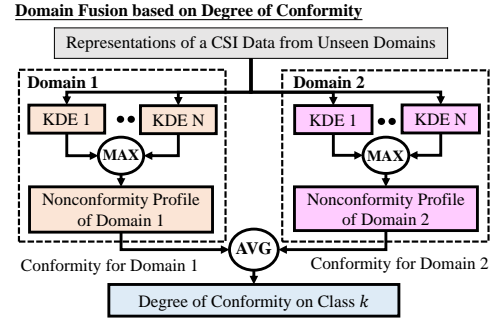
Domain Fusion based on Degree of Conformity

Representations of a CSI Data from Unseen Domains

Domain 1

KDE 1 •• KDE N

MAX

Nonconformity Profile of Domain 1

Domain 2

KDE 1 •• KDE N

MAX

Nonconformity Profile of Domain 2

AVG

Conformity for Domain 1

Conformity for Domain 2

Degree of Conformity on Class $k$